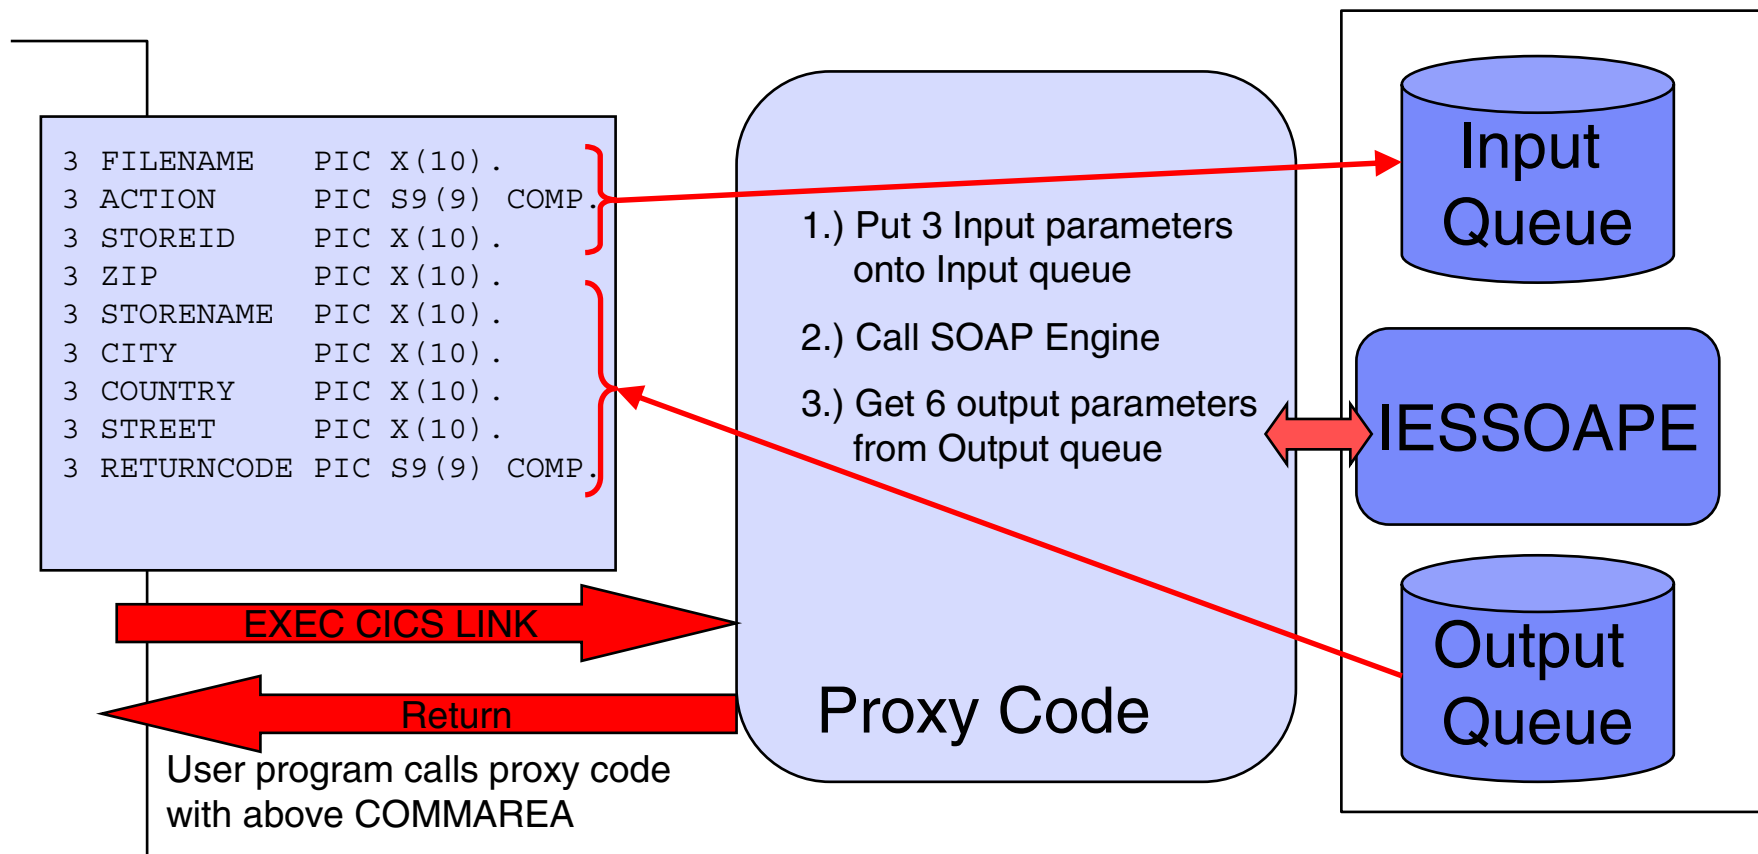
3 FILENAME PIC X(10).
3 ACTION PIC S9(9) COMP.
3 STOREID PIC X(10).
3 ZIP PIC X(10).
3 STORENAME PIC X(10).
3 CITY PIC X(10).
3 COUNTRY PIC X(10).
3 STREET PIC X(10).
3 RETURNCODE PIC S9(9) COMP.

1.) Put 3 Input parameters onto Input queue

2.) Call SOAP Engine

3.) Get 6 output parameters from Output queue

Input Queue

IESSOAPE

Output Queue

EXEC CICS LINK

Return

Proxy Code

User program calls proxy code with above COMMAREA